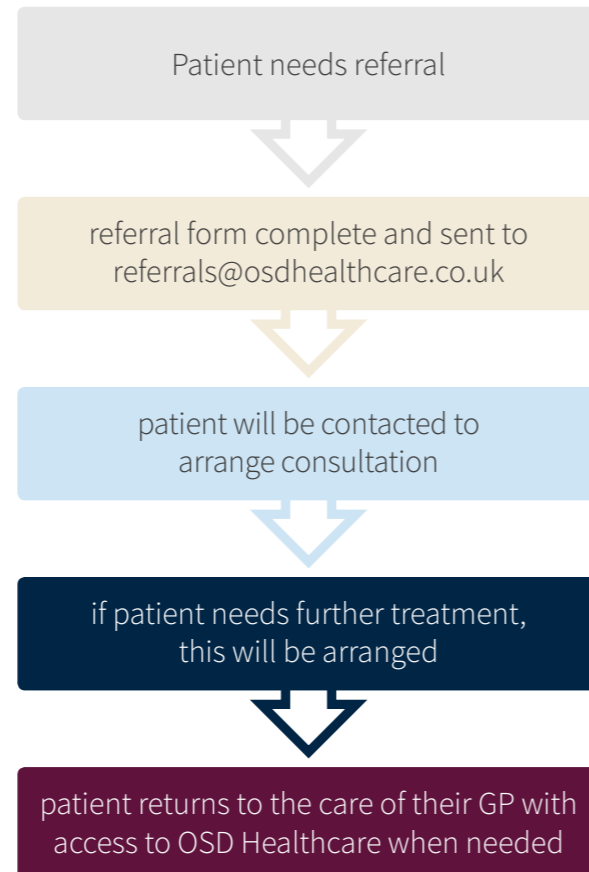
Patient needs referral

referral form complete and sent to referrals@osdhealthcare.co.uk

patient will be contacted to arrange consultation

if patient needs further treatment, this will be arranged

patient returns to the care of their GP with access to OSD Healthcare when needed